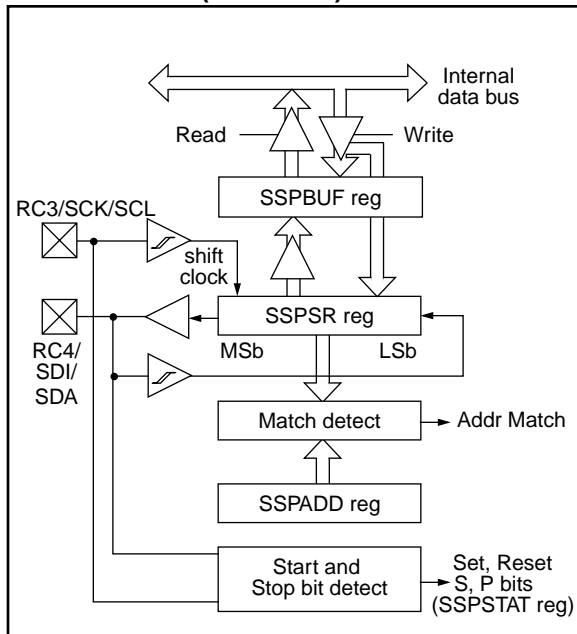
Internal data bus

Read

Write

SSPBUF reg

RC3/SCK/SCL

shift clock

SSPSR reg

RC4/ SDI/ SDA

MSb

LSb

Match detect

Addr Match

SSPADD reg

Start and Stop bit detect

Set, Reset S, P bits (SSPSTAT reg)